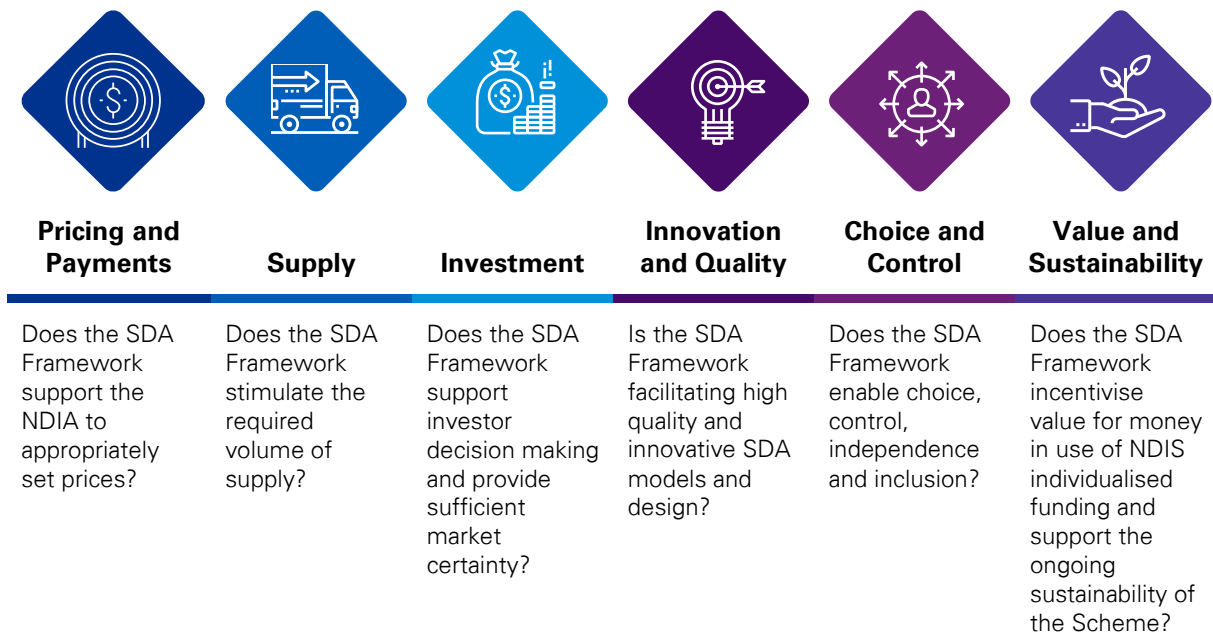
Pricing and Payments

Does the SDA Framework support the NDIA to appropriately set prices?

Supply

Does the SDA Framework stimulate the required volume of supply?

Investment

Does the SDA Framework support investor decision making and provide sufficient market certainty?

Innovation and Quality

Is the SDA Framework facilitating high quality and innovative SDA models and design?

Choice and Control

Does the SDA Framework enable choice, control, independence and inclusion?

Value and Sustainability

Does the SDA Framework incentivise value for money in use of NDIS individualised funding and support the ongoing sustainability of the Scheme?